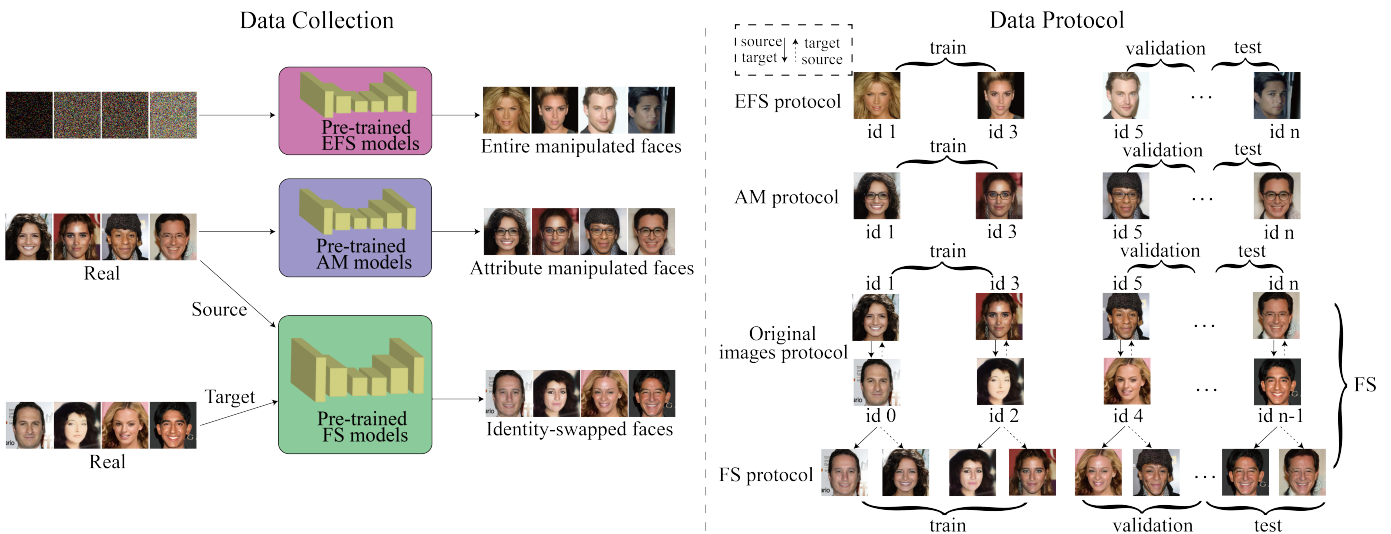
Data Collection

Pre-trained EFS models

Entire manipulated faces

Pre-trained AM models

Attribute manipulated faces

Real

Source

Target

Pre-trained FS models

Identity-swapped faces

Real

Data Protocol

source target
target source

train

validation

test

EFS protocol

id 1

id 3

id 5

…

id n

train

validation

test

AM protocol

id 1

id 3

id 5

…

id n

train

validation

test

id 1

id 3

id 5

id n

Original images protocol

…

…

FS

id 0

id 2

id 4

id n-1

FS protocol

…

train

validation

test